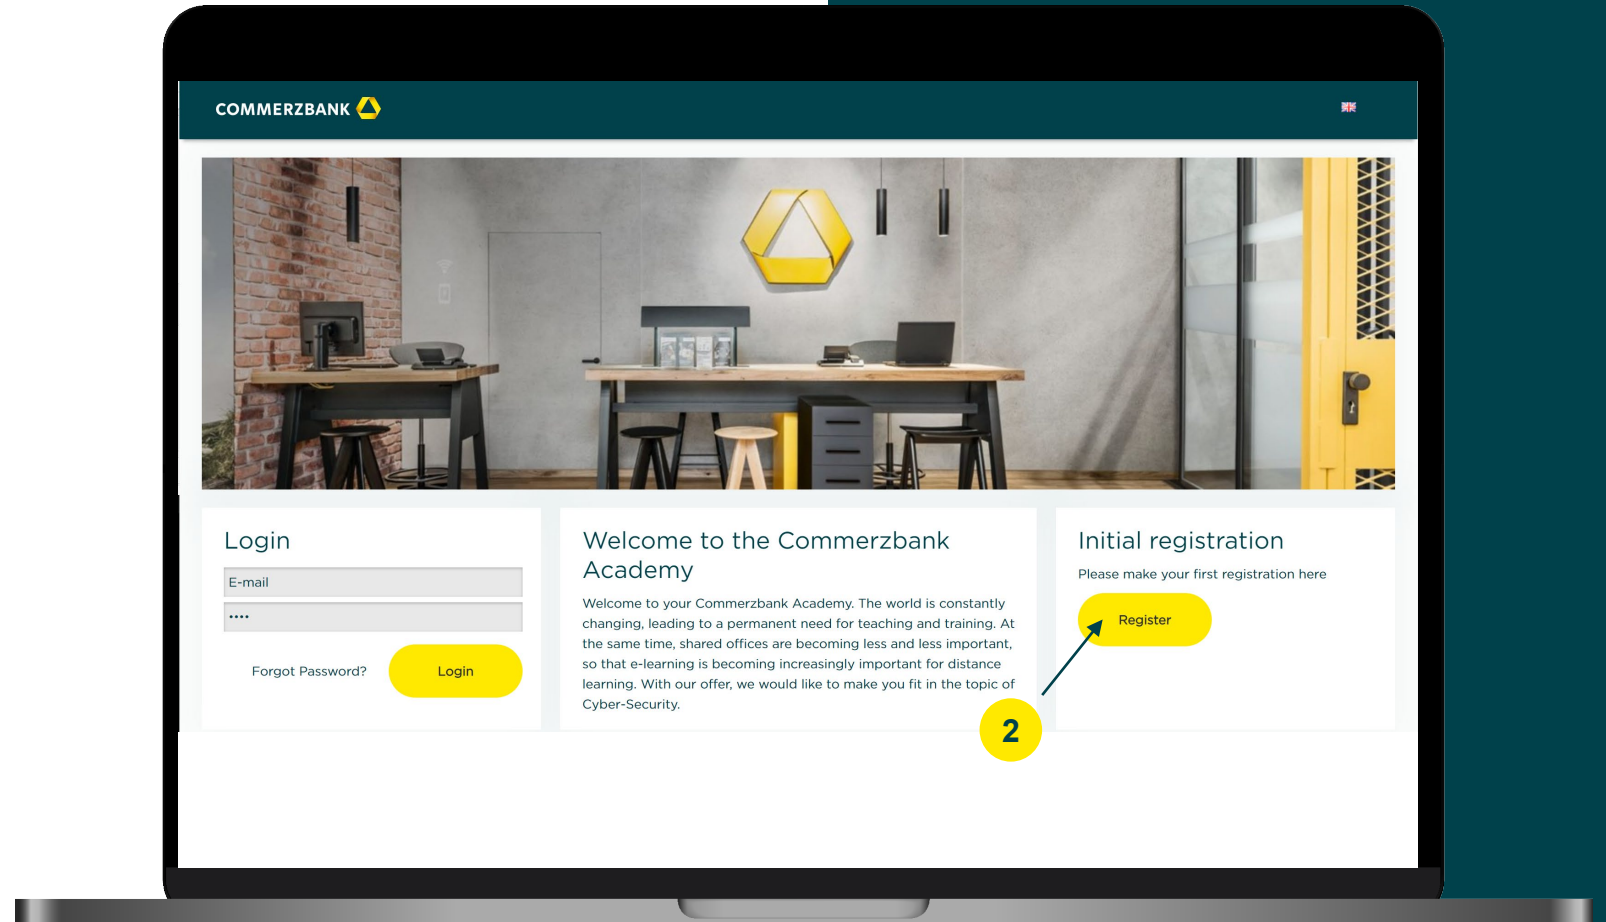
COMMERZBANK

Login

E-mail

••••

Forgot Password?

Login

Welcome to the Commerzbank Academy

Welcome to your Commerzbank Academy. The world is constantly changing, leading to a permanent need for teaching and training. At the same time, shared offices are becoming less and less important, so that e-learning is becoming increasingly important for distance learning. With our offer, we would like to make you fit in the topic of Cyber-Security.

Initial registration

Please make your first registration here

Register

2